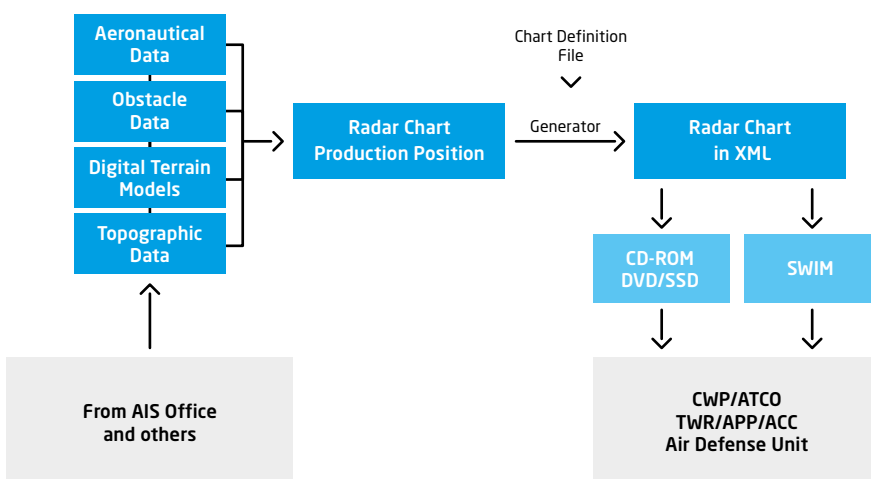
Aeronautical Data

Obstacle Data

Digital Terrain Models

Topographic Data

Chart Definition File

Radar Chart Production Position

Generator

Radar Chart in XML

CD-ROM DVD/SSD

SWIM

From AIS Office and others

CWP/ATCO
TWR/APP/ACC
Air Defense Unit